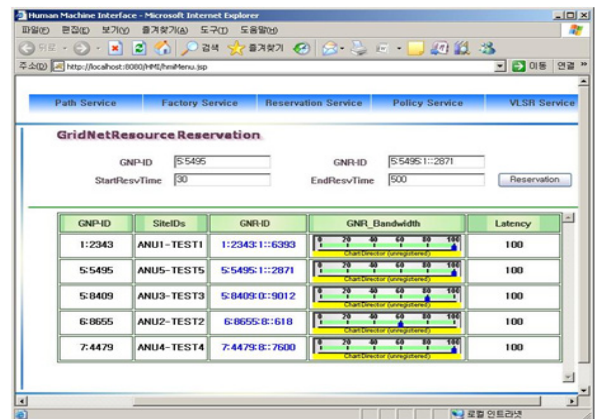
Human Machine Interface - Microsoft Internet Explorer

파일(F) 편집(E) 보기(V) 즐겨찾기(A) 도구(T) 도움말(H)

뒤로 검색 즐겨찾기

주소(D) http://localhost:8080/HMI/hmiMenu.jsp 이동 연결

Path Service | Factory Service | Reservation Service | Policy Service | VLSR Service

GridNetResourceReservation

GNP-ID 5:5495 GNR-ID 5:5495:1::2871

StartResvTime 30 EndResvTime 500 Reservation

| GNP-ID | SiteIDs | GNR-ID | GNR_Bandwidth | Latency |
|---|---|---|---|---|
| 1:2343 | ANU1-TEST1 | 1:2343:1::6393 | 0 20 40 60 80 100 ChartDirector (unregistered) | 100 |
| 5:5495 | ANU5-TEST5 | 5:5495:1::2871 | 0 20 40 60 80 100 ChartDirector (unregistered) | 100 |
| 5:8409 | ANU3-TEST3 | 5:8409:0::9012 | 0 20 40 60 80 100 ChartDirector (unregistered) | 100 |
| 6:8655 | ANU2-TEST2 | 6:8655:8::618 | 0 20 40 60 80 100 ChartDirector (unregistered) | 100 |
| 7:4479 | ANU4-TEST4 | 7:4479:8::7600 | 0 20 40 60 80 100 ChartDirector (unregistered) | 100 |

로컬 인트라넷